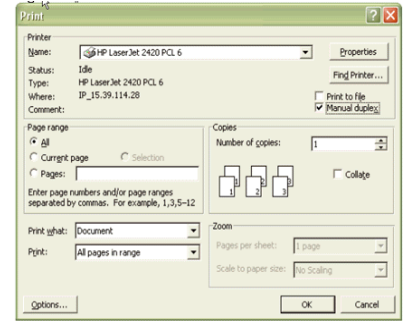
Print

Printer

Name: HP LaserJet 2420 PCL 6

Properties

Status: Idle

Type: HP LaserJet 2420 PCL 6

Find Printer...

Where: IP_15.39.114.28

Print to file

Comment:

Manual duplex

Page range

All

Current page

Selection

Pages:

Enter page numbers and/or page ranges separated by commas. For example, 1,3,5–12

Copies

Number of copies: 1

1 2 3

Collate

Print what: Document

Print: All pages in range

Zoom

Pages per sheet: 1 page

Scale to paper size: No Scaling

Options...

OK

Cancel